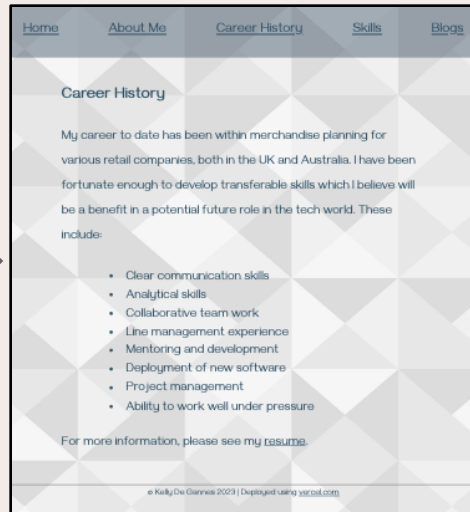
Home About Me Career History Skills Blogs

Career History

My career to date has been within merchandise planning for various retail companies, both in the UK and Australia. I have been fortunate enough to develop transferable skills which I believe will be a benefit in a potential future role in the tech world. These include:

- Clear communication skills
- Analytical skills
- Collaborative team work
- Line management experience
- Mentoring and development
- Deployment of new software
- Project management
- Ability to work well under pressure

For more information, please see my resume.

© Kelly De Gannes 2023 | Deployed using vercel.com